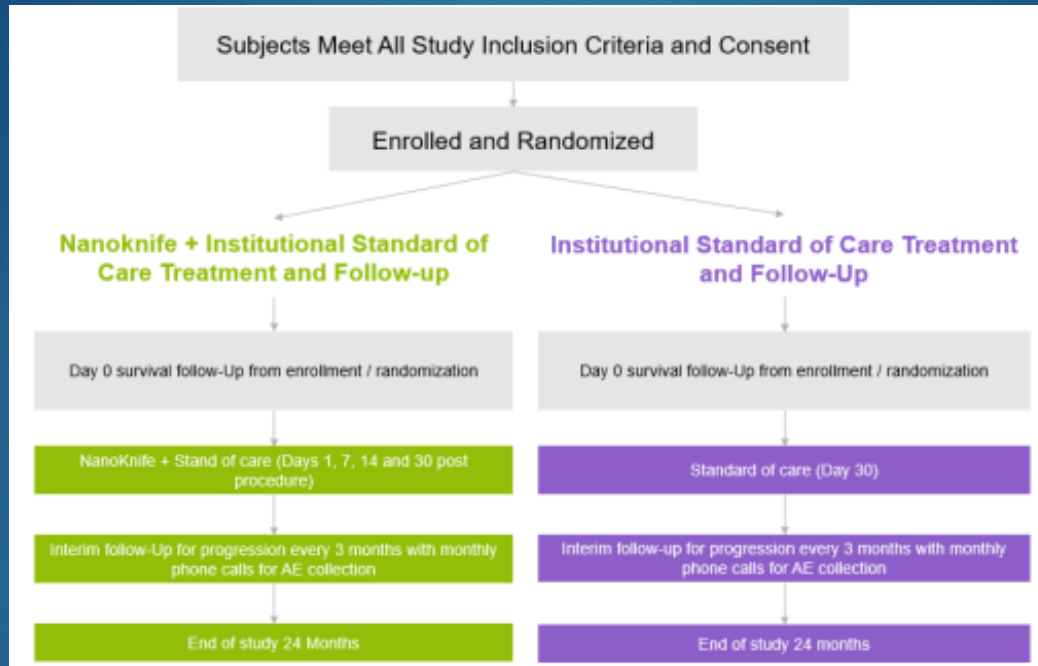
Subjects Meet All Study Inclusion Criteria and Consent

Enrolled and Randomized

Nanoknife + Institutional Standard of Care Treatment and Follow-up

Day 0 survival follow-Up from enrollment / randomization

NanoKnife + Stand of care (Days 1, 7, 14 and 30 post procedure)

Interim follow-Up for progression every 3 months with monthly phone calls for AE collection

End of study 24 Months

Institutional Standard of Care Treatment and Follow-Up

Day 0 survival follow-Up from enrollment / randomization

Standard of care (Day 30)

Interim follow-up for progression every 3 months with monthly phone calls for AE collection

End of study 24 months